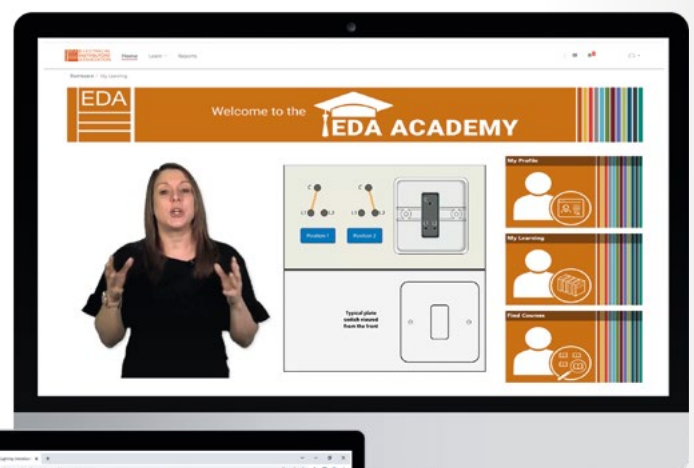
ELECTRICAL DISTRIBUTORS ASSOCIATION Home Learn Reports

Dashboard / My Learning

EDA

Welcome to the EDA ACADEMY

C L1 L2

C L1 L2

Position 1

Position 2

Typical plate switch viewed from the front

My Profile

My Learning

Find Courses